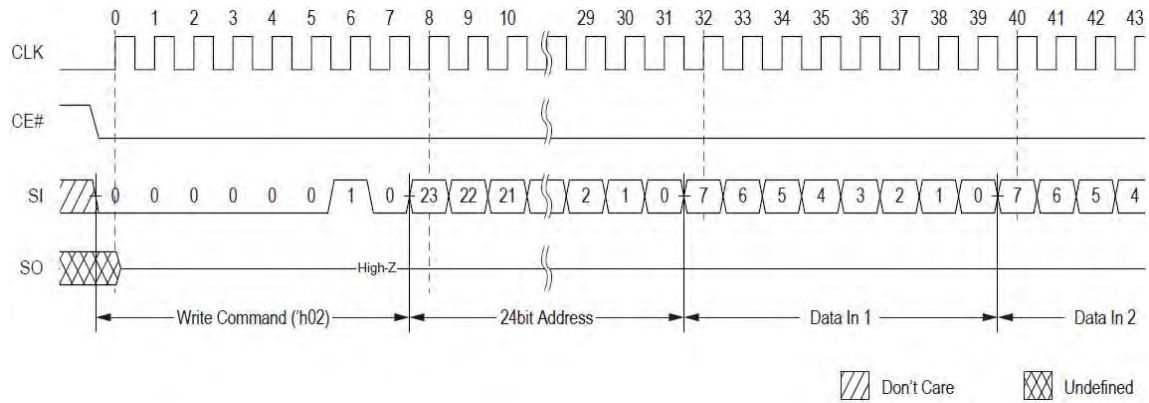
0 1 2 3 4 5 6 7 8 9 10 29 30 31 32 33 34 35 36 37 38 39 40 41 42 43

CLK

CE#

SI 0 0 0 0 0 0 1 0 23 22 21 2 1 0 7 6 5 4 3 2 1 0 7 6 5 4

SO High-Z

Write Command ('h02)
24bit Address
Data In 1
Data In 2

Don't Care
Undefined